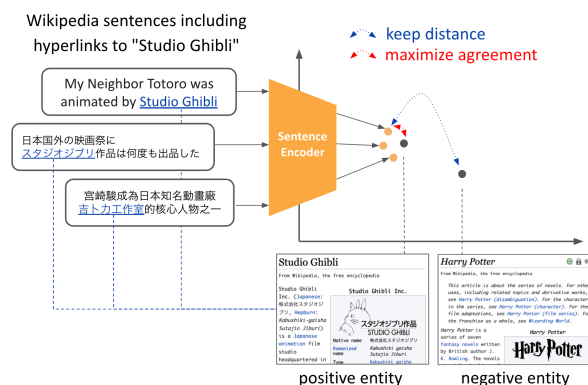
Wikipedia sentences including hyperlinks to "Studio Ghibli"

keep distance
maximize agreement

My Neighbor Totoro was animated by Studio Ghibli

日本国外の映画祭にスタジオジブリ作品は何度も出品した

宮崎駿成為日本知名動畫廠吉卜力工作室的核心人物之一

Sentence Encoder

Studio Ghibli
From Wikipedia, the free encyclopedia
Studio Ghibli Inc. (Japanese: 株式会社スタジオジブリ, Hepburn: Kabushiki-gaisha Sutajio Jiburi) is a Japanese animation film studio headquartered in
Studio Ghibli Inc.
スタジオジブリ作品
STUDIO GHIBLI
Native name 株式会社スタジオジブリ
Romanized name Kabushiki-gaisha Sutajio Jiburi

Harry Potter
From Wikipedia, the free encyclopedia
This article is about the series of novels. For other uses, including related topics and derivative works, see Harry Potter (disambiguation). For the character in the series, see Harry Potter (character). For the film adaptations, see Harry Potter (film series). For the franchise as a whole, see Wizarding World.
Harry Potter is a series of seven fantasy novels written by British author J. K. Rowling. The novels
Harry Potter
Harry Potter

positive entity
negative entity